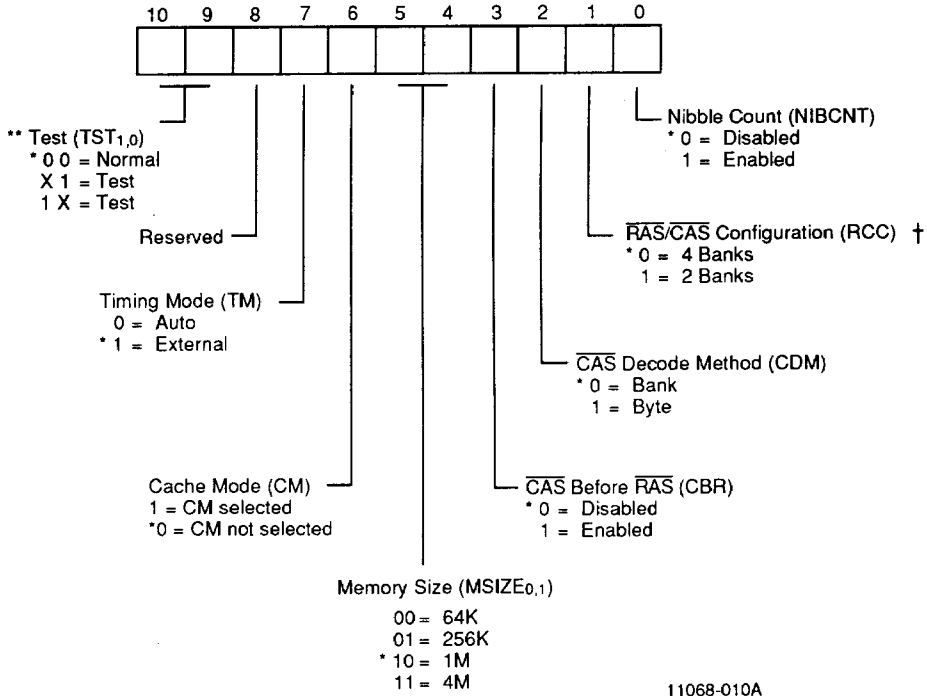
10 9 8 7 6 5 4 3 2 1 0

** Test ($TST_{1,0}$)
* 0 0 = Normal
X 1 = Test
1 X = Test

Reserved

Timing Mode (TM)
0 = Auto
* 1 = External

Cache Mode (CM)
1 = CM selected
*0 = CM not selected

Memory Size ($MSIZE_{0,1}$)
00 = 64K
01 = 256K
* 10 = 1M
11 = 4M

Nibble Count (NIBCNT)
* 0 = Disabled
1 = Enabled

$\overline{RAS}/\overline{CAS}$ Configuration (RCC) †
* 0 = 4 Banks
1 = 2 Banks

$\overline{CAS}$ Decode Method (CDM)
* 0 = Bank
1 = Byte

$\overline{CAS}$ Before $\overline{RAS}$ (CBR)
* 0 = Disabled
1 = Enabled

11068-010A